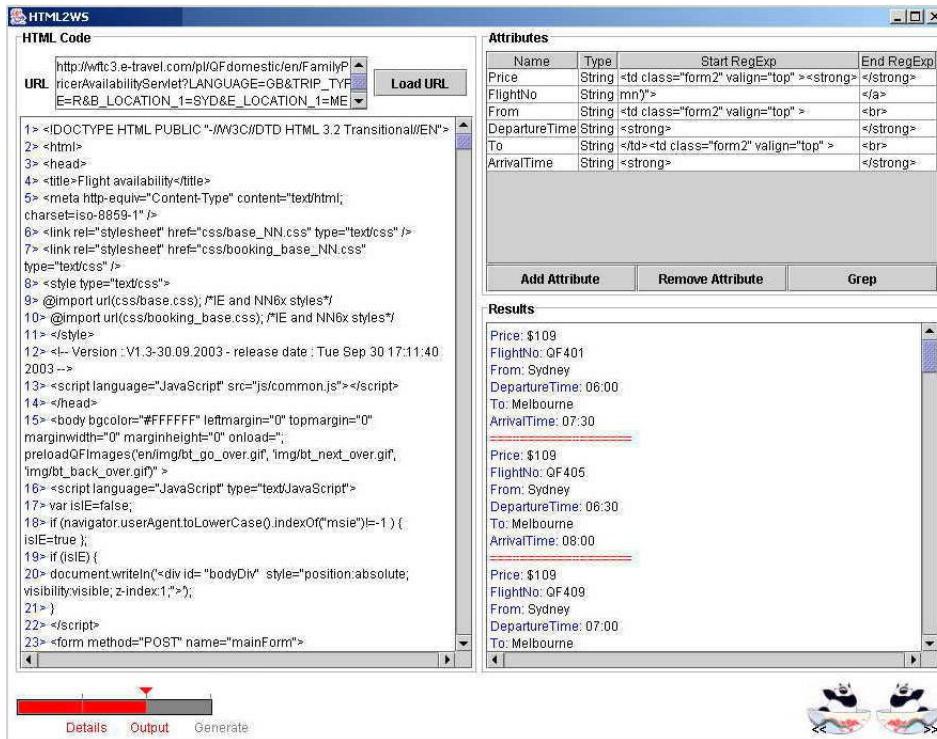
HTML2WS

HTML Code

URL http://wftc3.e-travel.com/pl/QFdomestic/en/FamilyPricerAvailabilityServlet?LANGUAGE=GB&TRIP_TYPE=R&B_LOCATION_1=SYD&E_LOCATION_1=ME

Load URL

1> <!DOCTYPE HTML PUBLIC "-//W3C//DTD HTML 3.2 Transitional//EN">
2> <html>
3> <head>
4> <title>Flight availability</title>
5> <meta http-equiv="Content-Type" content="text/html; charset=iso-8859-1" />
6> <link rel="stylesheet" href="css/base_NN.css" type="text/css" />
7> <link rel="stylesheet" href="css/booking_base_NN.css" type="text/css" />
8> <style type="text/css">
9> @import url(css/base.css); /*IE and NN6x styles*/
10> @import url(css/booking_base.css); /*IE and NN6x styles*/
11> </style>
12> <!-- Version : V1.3-30.09.2003 - release date : Tue Sep 30 17:11:40 2003 -->
13> <script language="JavaScript" src="js/common.js"></script>
14> </head>
15> <body bgcolor="#FFFFFF" leftmargin="0" topmargin="0" marginwidth="0" marginheight="0" onload=";preloadQFImages('en/img/bt_go_over.gif', 'img/bt_next_over.gif', 'img/bt_back_over.gif')" >
16> <script language="JavaScript" type="text/JavaScript">
17> var isIE=false;
18> if (navigator.userAgent.toLowerCase().indexOf("msie")!=-1 ) { isIE=true };
19> if (isIE) {
20> document.writeln('<div id= "bodyDiv" style="position:absolute; visibility:visible; z-index:1;">');
21> }
22> </script>
23> <form method="POST" name="mainForm">

Attributes

| Name | Type | Start RegExp | End RegExp |
|---|---|---|---|
| Price | String | <td class="form2" valign="top" ><strong> | </strong> |
| FlightNo | String | mn')"> | </a> |
| From | String | <td class="form2" valign="top" > | <br> |
| DepartureTime | String | <strong> | </strong> |
| To | String | </td><td class="form2" valign="top" > | <br> |
| ArrivalTime | String | <strong> | </strong> |

Add Attribute | Remove Attribute | Grep

Results

Price: $109
FlightNo: QF401
From: Sydney
DepartureTime: 06:00
To: Melbourne
ArrivalTime: 07:30
====================
Price: $109
FlightNo: QF405
From: Sydney
DepartureTime: 06:30
To: Melbourne
ArrivalTime: 08:00
====================
Price: $109
FlightNo: QF409
From: Sydney
DepartureTime: 07:00
To: Melbourne

Details Output Generate

<< >>